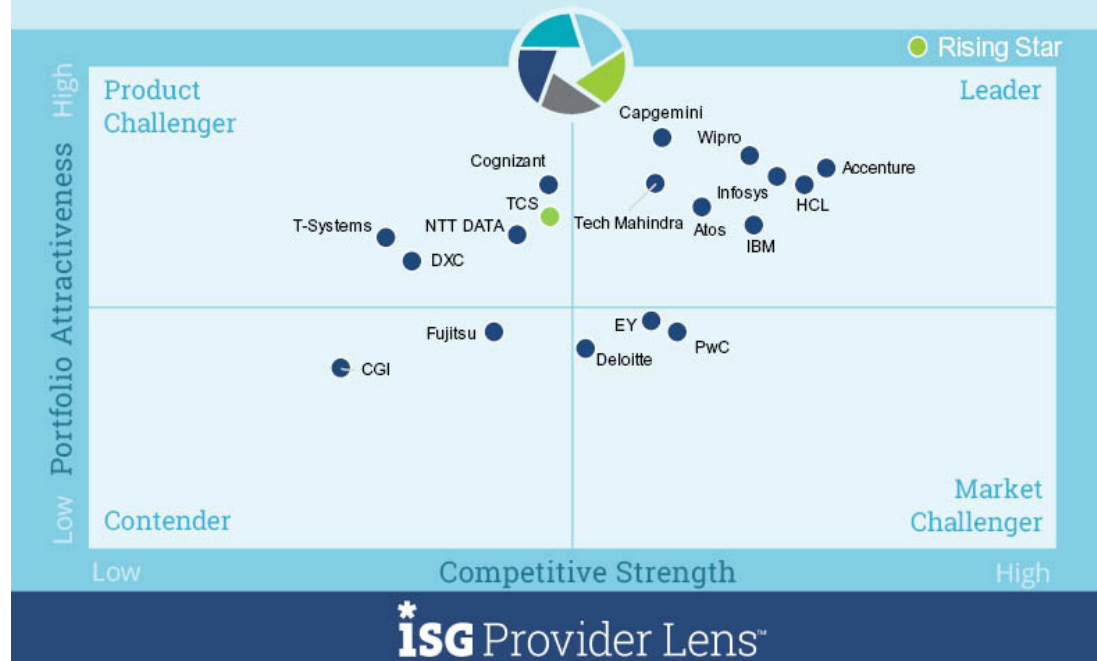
Rising Star

Product Challenger

Leader

Capgemini

Wipro

Cognizant

Accenture

Infosys

HCL

TCS

Tech Mahindra

Atos

IBM

T-Systems

NTT DATA

DXC

Fujitsu

EY

PwC

Deloitte

CGI

Contender

Market Challenger

High

Portfolio Attractiveness

Low

Low

Competitive Strength

High

ISG Provider Lens™